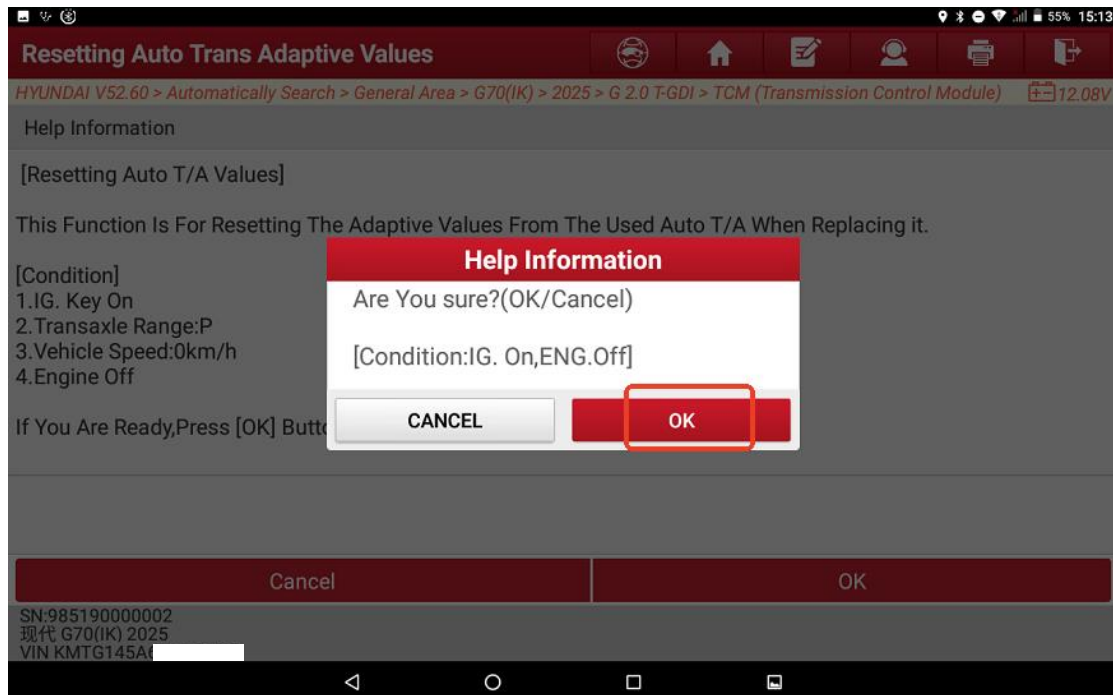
55% 15:13

Resetting Auto Trans Adaptive Values

HYUNDAI V52.60 > Automatically Search > General Area > G70(IK) > 2025 > G 2.0 T-GDI > TCM (Transmission Control Module) 12.08V

Help Information

[Resetting Auto T/A Values]

This Function Is For Resetting The Adaptive Values From The Used Auto T/A When Replacing it.

[Condition]
1.IG. Key On
2.Transaxle Range:P
3.Vehicle Speed:0km/h
4.Engine Off

If You Are Ready,Press [OK] Butt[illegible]

Help Information

Are You sure?(OK/Cancel)

[Condition:IG. On,ENG.Off]

CANCEL

OK

Cancel

OK

SN:985190000002
现代 G70(IK) 2025
VIN KMTG145A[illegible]